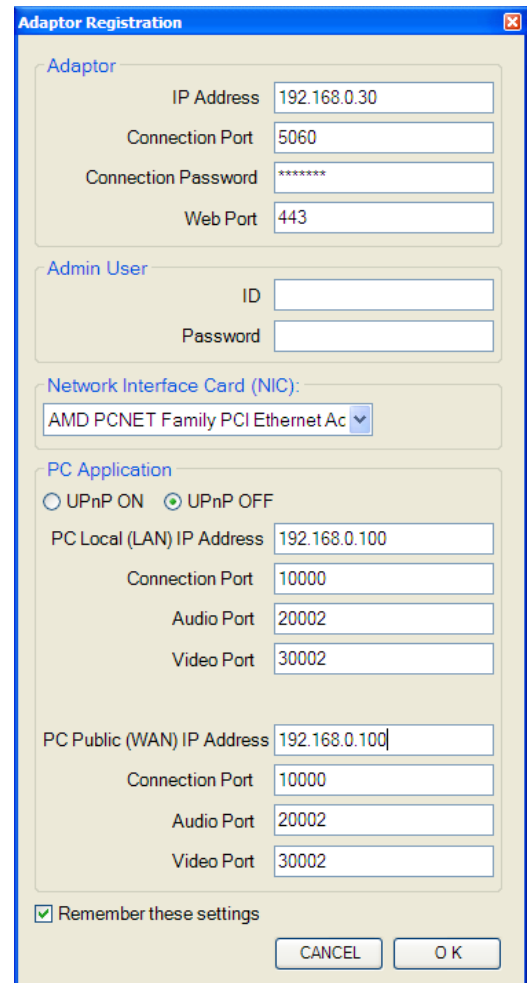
Adaptor Registration

Adaptor
IP Address 192.168.0.30
Connection Port 5060
Connection Password *******
Web Port 443

Admin User
ID
Password

Network Interface Card (NIC):
AMD PCNET Family PCI Ethernet Ac

PC Application
UPnP ON UPnP OFF
PC Local (LAN) IP Address 192.168.0.100
Connection Port 10000
Audio Port 20002
Video Port 30002

PC Public (WAN) IP Address 192.168.0.100
Connection Port 10000
Audio Port 20002
Video Port 30002

Remember these settings

CANCEL
O K